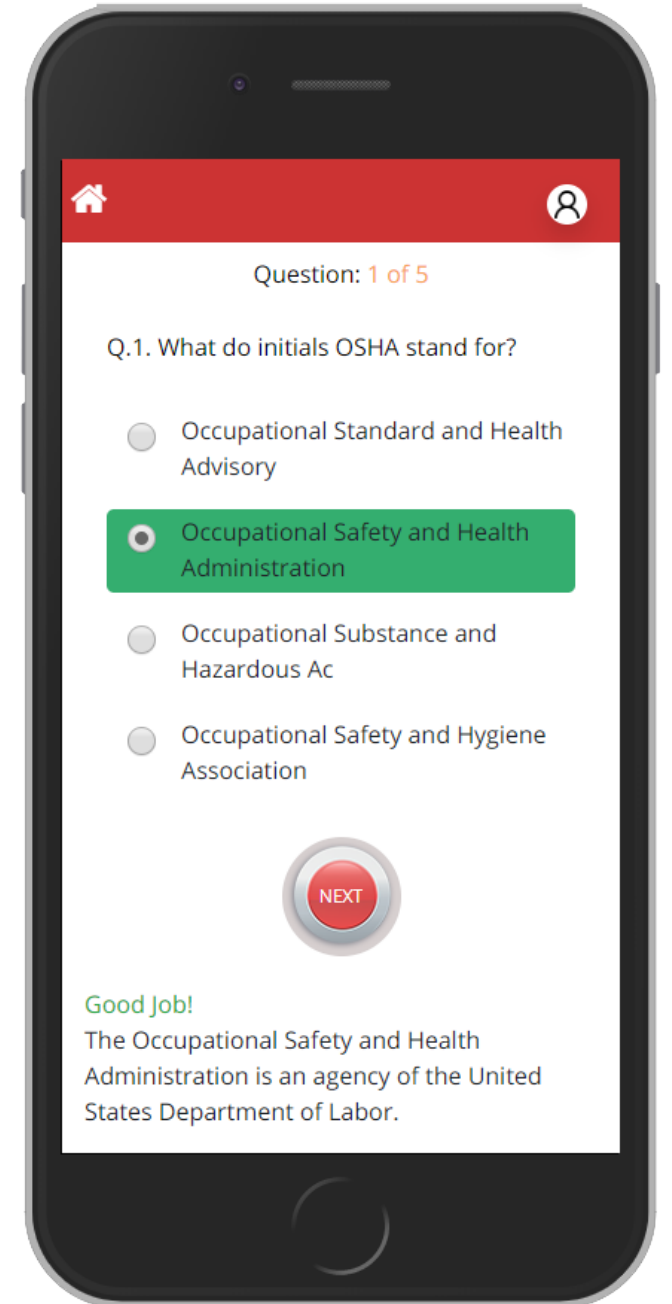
Question: 1 of 5

Q.1. What do initials OSHA stand for?

Occupational Standard and Health Advisory

Occupational Safety and Health Administration

Occupational Substance and Hazardous Ac

Occupational Safety and Hygiene Association

NEXT

Good Job!
The Occupational Safety and Health Administration is an agency of the United States Department of Labor.